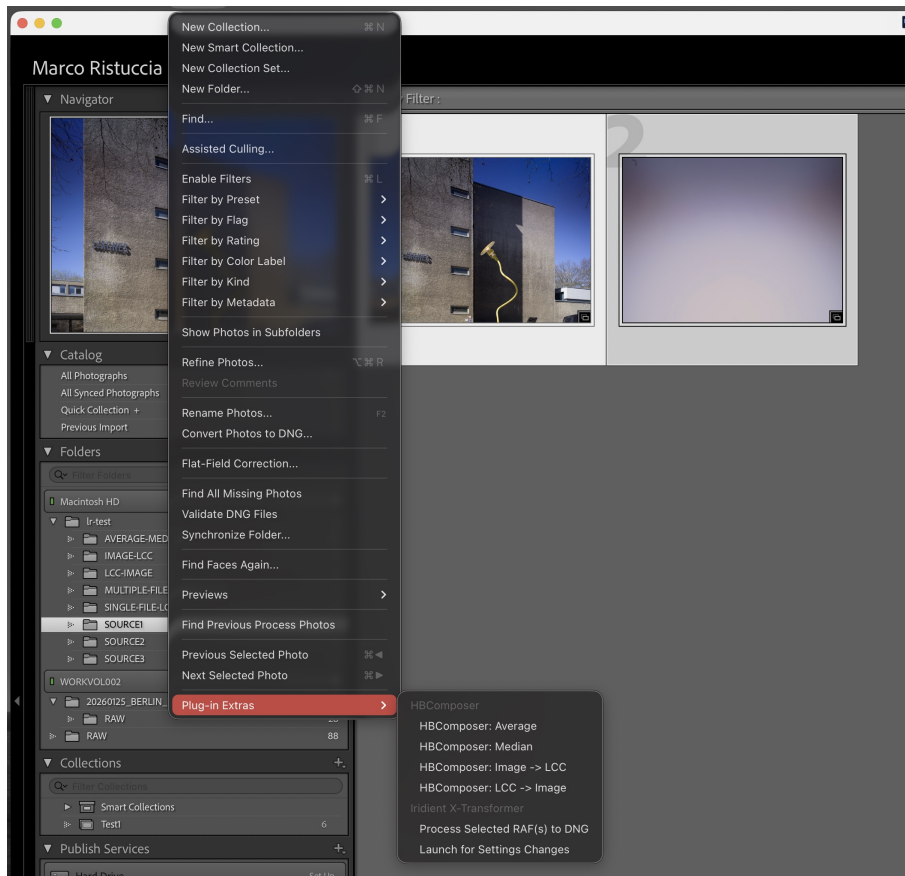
Marco Ristuccia

▼ Navigator

Filter :

New Collection... ⌘N
New Smart Collection...
New Collection Set...
New Folder... ⇧⌘N
Find... ⌘F
Assisted Culling...
Enable Filters ⌘L
Filter by Preset
Filter by Flag
Filter by Rating
Filter by Color Label
Filter by Kind
Filter by Metadata
Show Photos in Subfolders
Refine Photos... ⌥⌘R
Review Comments
Rename Photos... F2
Convert Photos to DNG...
Flat-Field Correction...
Find All Missing Photos
Validate DNG Files
Synchronize Folder...
Find Faces Again...
Previews
Find Previous Process Photos
Previous Selected Photo ⌘◄
Next Selected Photo ⌘►
Plug-in Extras

HBComposer
HBComposer: Average
HBComposer: Median
HBComposer: Image -> LCC
HBComposer: LCC -> Image
Iridient X-Transformer
Process Selected RAF(s) to DNG
Launch for Settings Changes

▼ Catalog
All Photographs
All Synced Photographs
Quick Collection +
Previous Import

▼ Folders
Filter Folders
Macintosh HD
lr-test
AVERAGE-MED
IMAGE-LCC
LCC-IMAGE
MULTIPLE-FILE
SINGLE-FILE-LC
SOURCE1
SOURCE2
SOURCE3
WORKVOL002
20260125_BERLIN_
RAW
RAW 88

▼ Collections +
Filter Collections
Smart Collections
Test1 6

▼ Publish Services +
Hard Drive Set Up